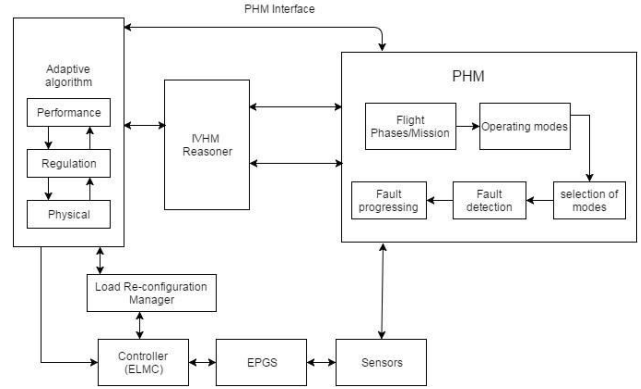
PHM Interface

Adaptive algorithm

Performance

Regulation

Physical

IVHM Reasoner

PHM

Flight Phases/Mission

Operating modes

selection of modes

Fault detection

Fault progressing

Load Re-configuration Manager

Controller (ELMC)

EPGS

Sensors